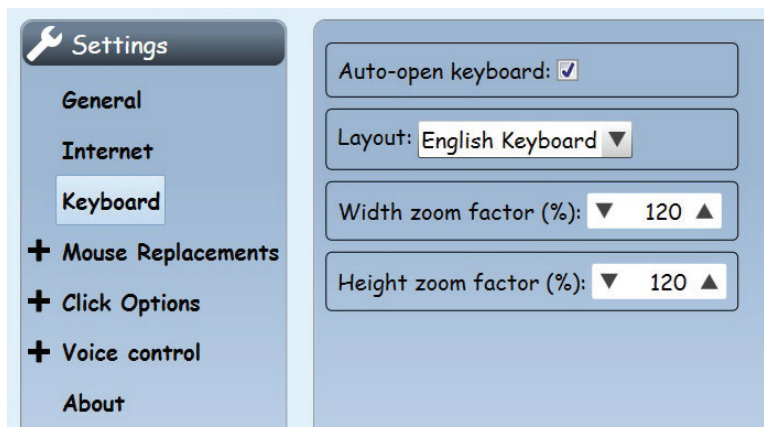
Settings

General

Internet

Keyboard

+ Mouse Replacements

+ Click Options

+ Voice control

About

Auto-open keyboard: ☑

Layout: English Keyboard ▼

Width zoom factor (%): ▼ 120 ▲

Height zoom factor (%): ▼ 120 ▲